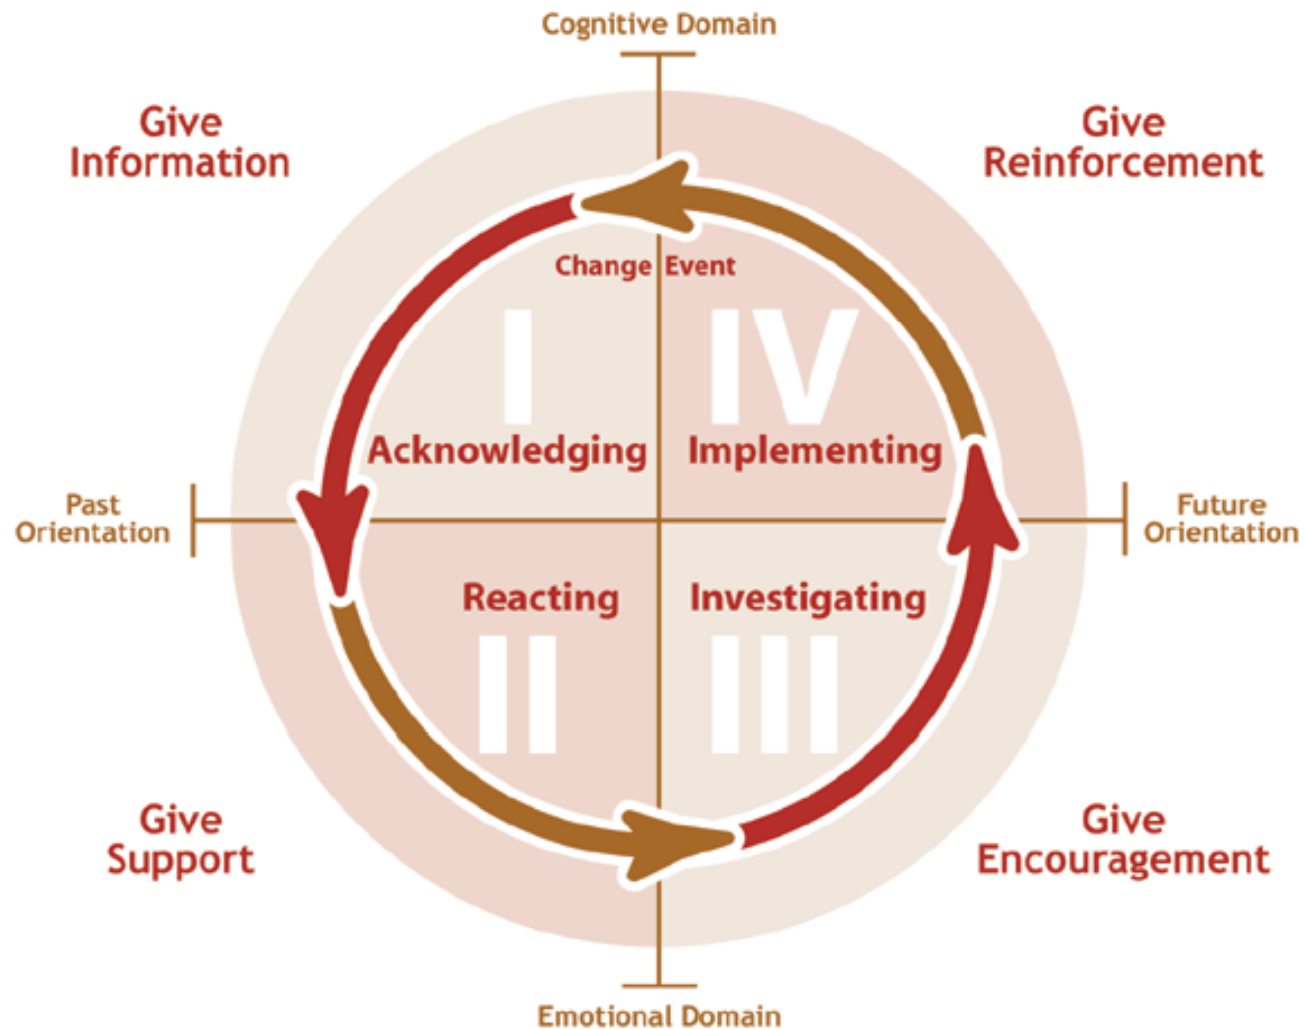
Cognitive Domain

Give Information

Give Reinforcement

Change Event

I

IV

Acknowledging

Implementing

Past Orientation

Future Orientation

Reacting

Investigating

II

III

Give Support

Give Encouragement

Emotional Domain